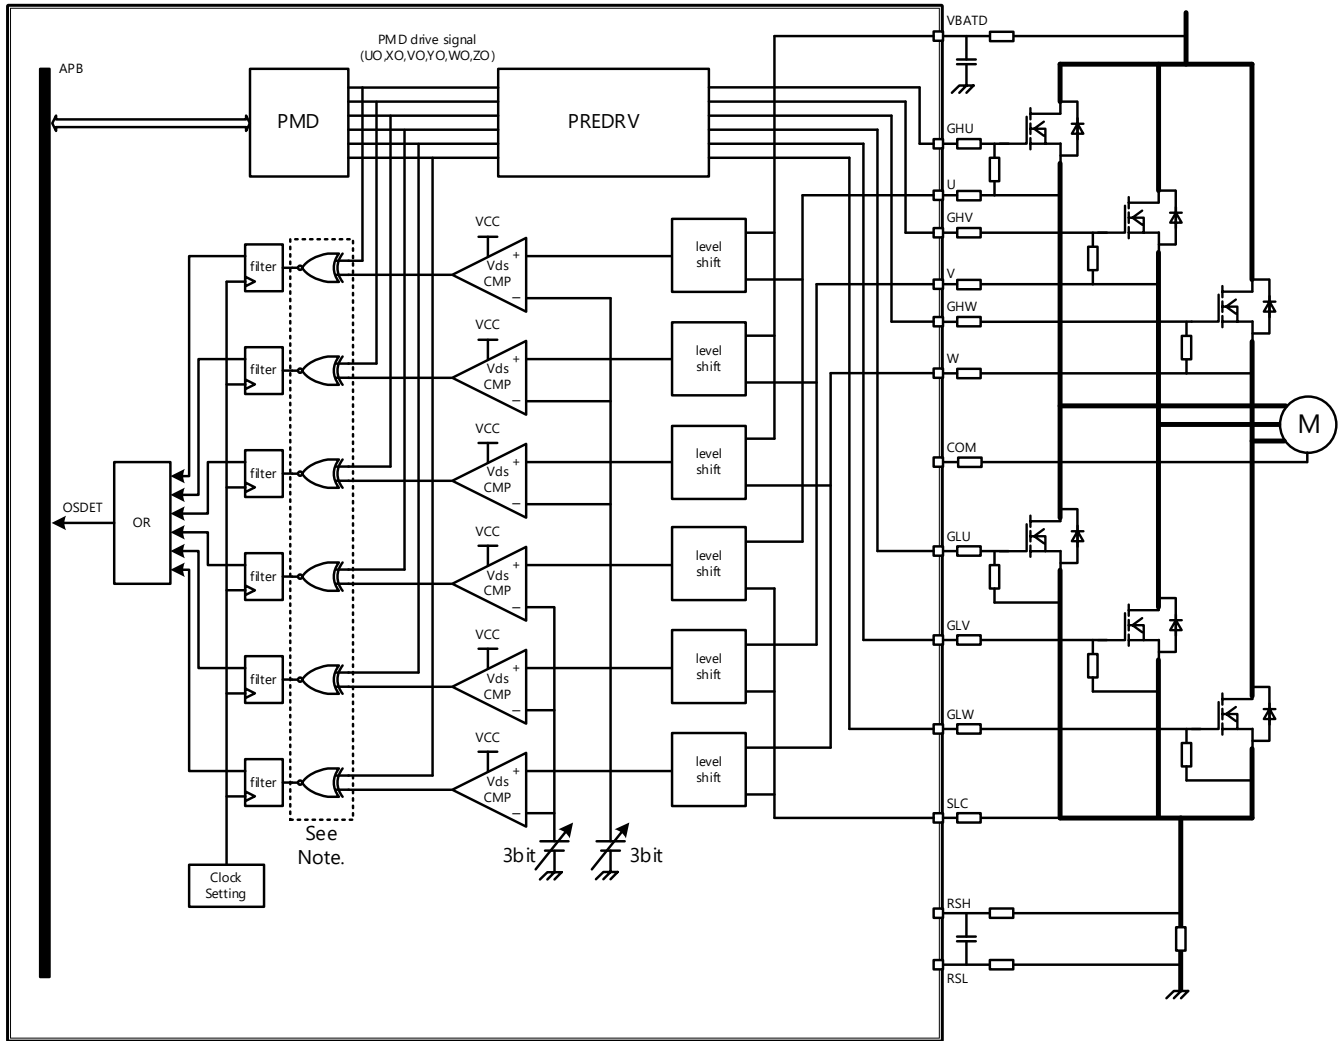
PMD drive signal (UO,XO,VO,YO,WO,ZO)

APB

PMD

PREDRV

VBATD

GHU

U

GHV

V

GHW

W

COM

GLU

GLV

GLW

SLC

RSH

RSL

M

filter

filter

filter

filter

filter

filter

VCC
Vds
CMP

VCC
Vds
CMP

VCC
Vds
CMP

VCC
Vds
CMP

VCC
Vds
CMP

VCC
Vds
CMP

level shift

level shift

level shift

level shift

level shift

level shift

OSDET

OR

See Note.

3bit

3bit

Clock Setting